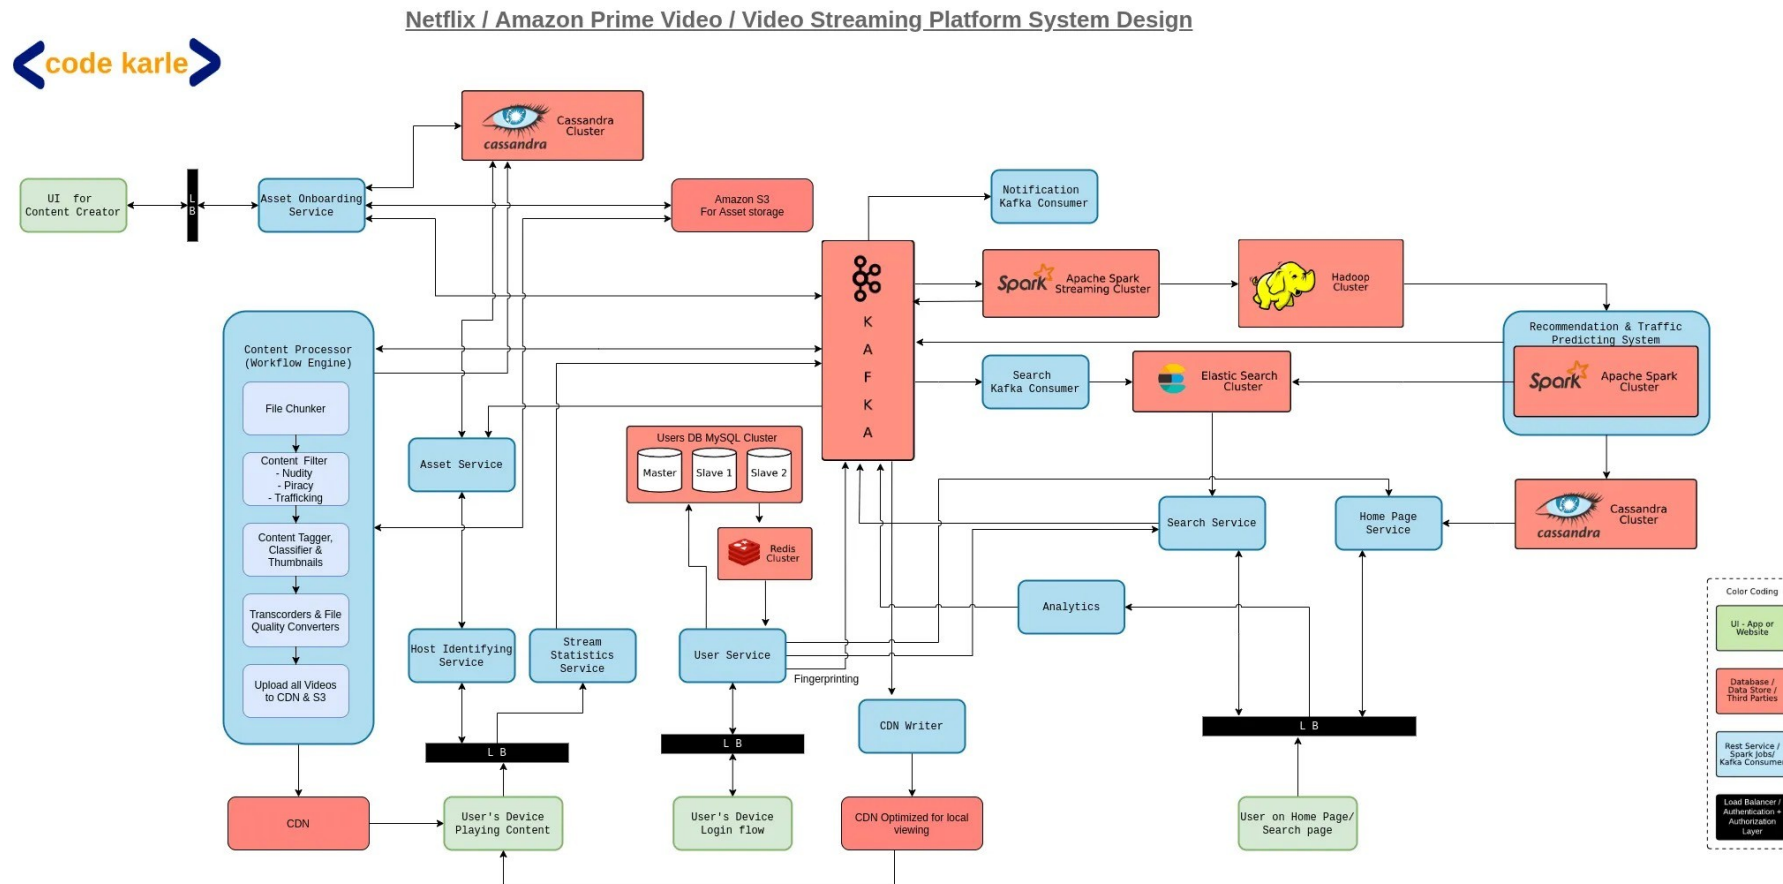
Netflix / Amazon Prime Video / Video Streaming Platform System Design

<code karle>

cassandra Cassandra Cluster

UI for Content Creator

L B

Asset Onboarding Service

Amazon S3 For Asset storage

Notification Kafka Consumer

K A F K A

Spark Apache Spark Streaming Cluster

Hadoop Cluster

Recommendation & Traffic Predicting System

Spark Apache Spark Cluster

Content Processor (Workflow Engine)

File Chunker

Content Filter
- Nudity
- Piracy
- Trafficking

Content Tagger, Classifier & Thumbnails

Transcoders & File Quality Converters

Upload all Videos to CDN & S3

Search Kafka Consumer

Elastic Search Cluster

Asset Service

Users DB MySQL Cluster

Master

Slave 1

Slave 2

Redis Cluster

Search Service

Home Page Service

cassandra Cassandra Cluster

Analytics

Host Identifying Service

Stream Statistics Service

User Service

Fingerprinting

CDN Writer

L B

L B

L B

CDN

User's Device Playing Content

User's Device Login flow

CDN Optimized for local viewing

User on Home Page/ Search page

Color Coding

UI - App or Website

Database / Data Store / Third Parties

Rest Service / Spark jobs/ Kafka Consumer

Load Balancer / Authentication + Authorization Layer